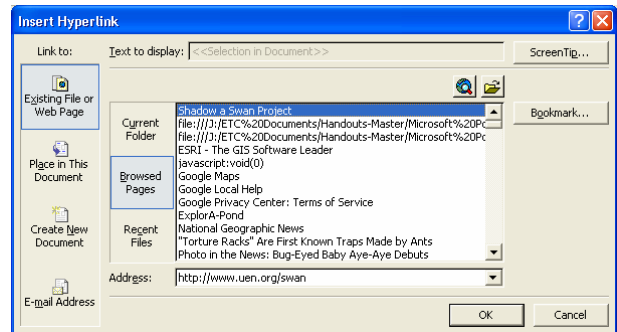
Insert Hyperlink

Link to:

Existing File or Web Page

Place in This Document

Create New Document

E-mail Address

Text to display: <<Selection in Document>>

ScreenTip...

Current Folder

Browsed Pages

Recent Files

Shadow a Swan Project
file:///J:/ETC%20Documents/Handouts-Master/Microsoft%20Pc
file:///J:/ETC%20Documents/Handouts-Master/Microsoft%20Pc
ESRI - The GIS Software Leader
javascript:void(0)
Google Maps
Google Local Help
Google Privacy Center: Terms of Service
ExplorA-Pond
National Geographic News
"Torture Racks" Are First Known Traps Made by Ants
Photo in the News: Bug-Eyed Baby Aye-Aye Debuts

Bookmark...

Address: http://www.uen.org/swan

OK

Cancel